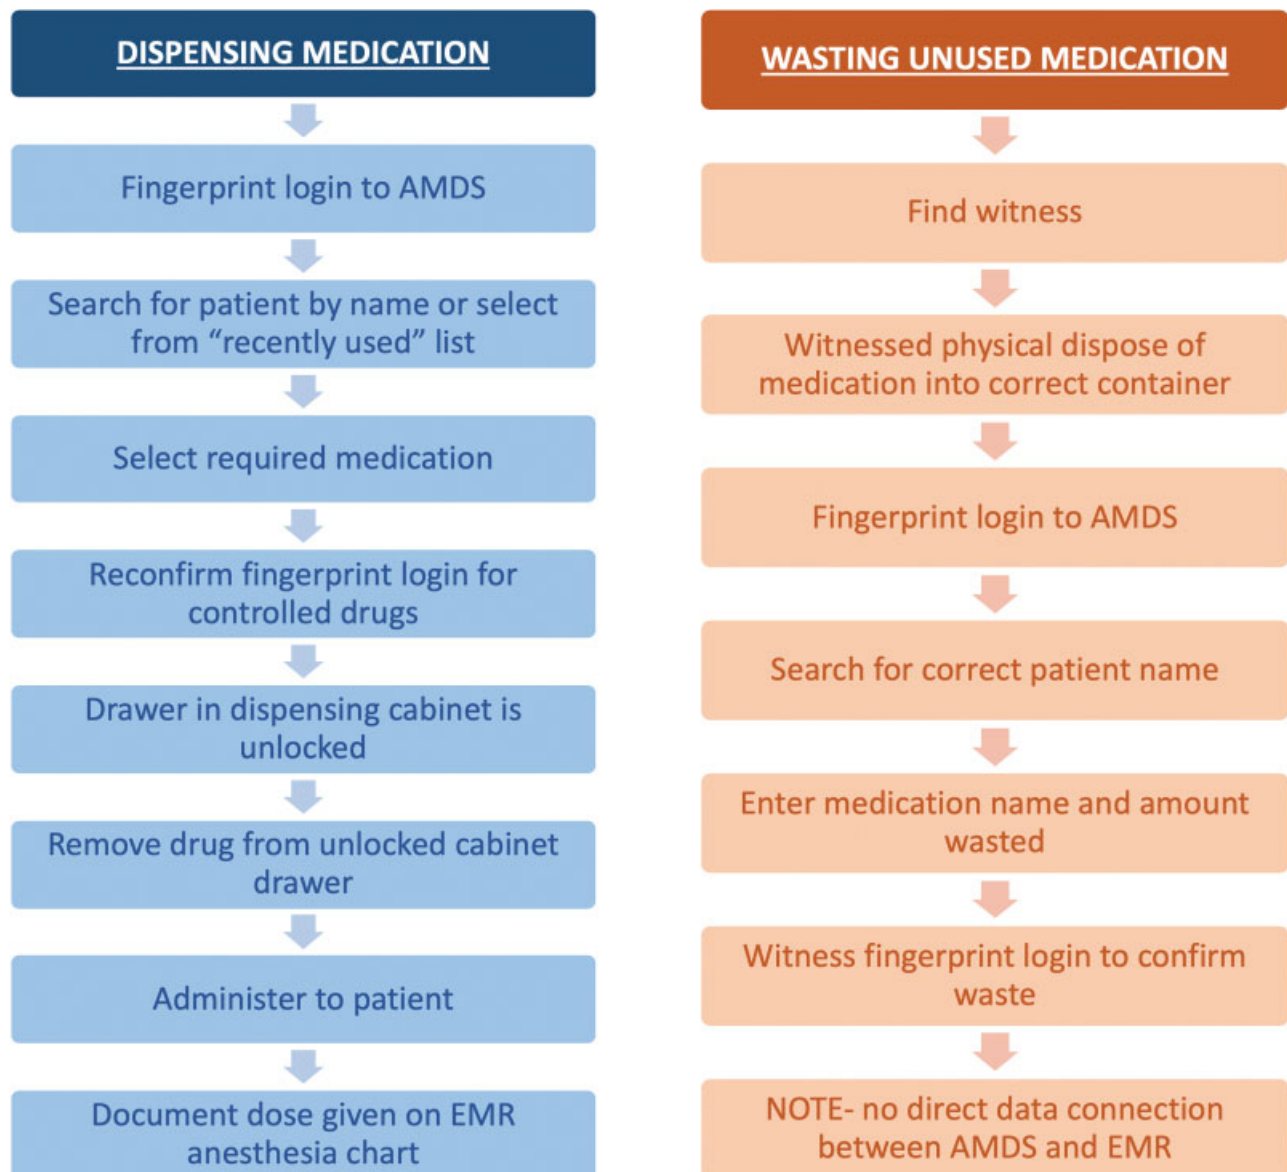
DISPENSING MEDICATION

Fingerprint login to AMDS

Search for patient by name or select from “recently used” list

Select required medication

Reconfirm fingerprint login for controlled drugs

Drawer in dispensing cabinet is unlocked

Remove drug from unlocked cabinet drawer

Administer to patient

Document dose given on EMR anesthesia chart

WASTING UNUSED MEDICATION

Find witness

Witnessed physical dispose of medication into correct container

Fingerprint login to AMDS

Search for correct patient name

Enter medication name and amount wasted

Witness fingerprint login to confirm waste

NOTE- no direct data connection between AMDS and EMR